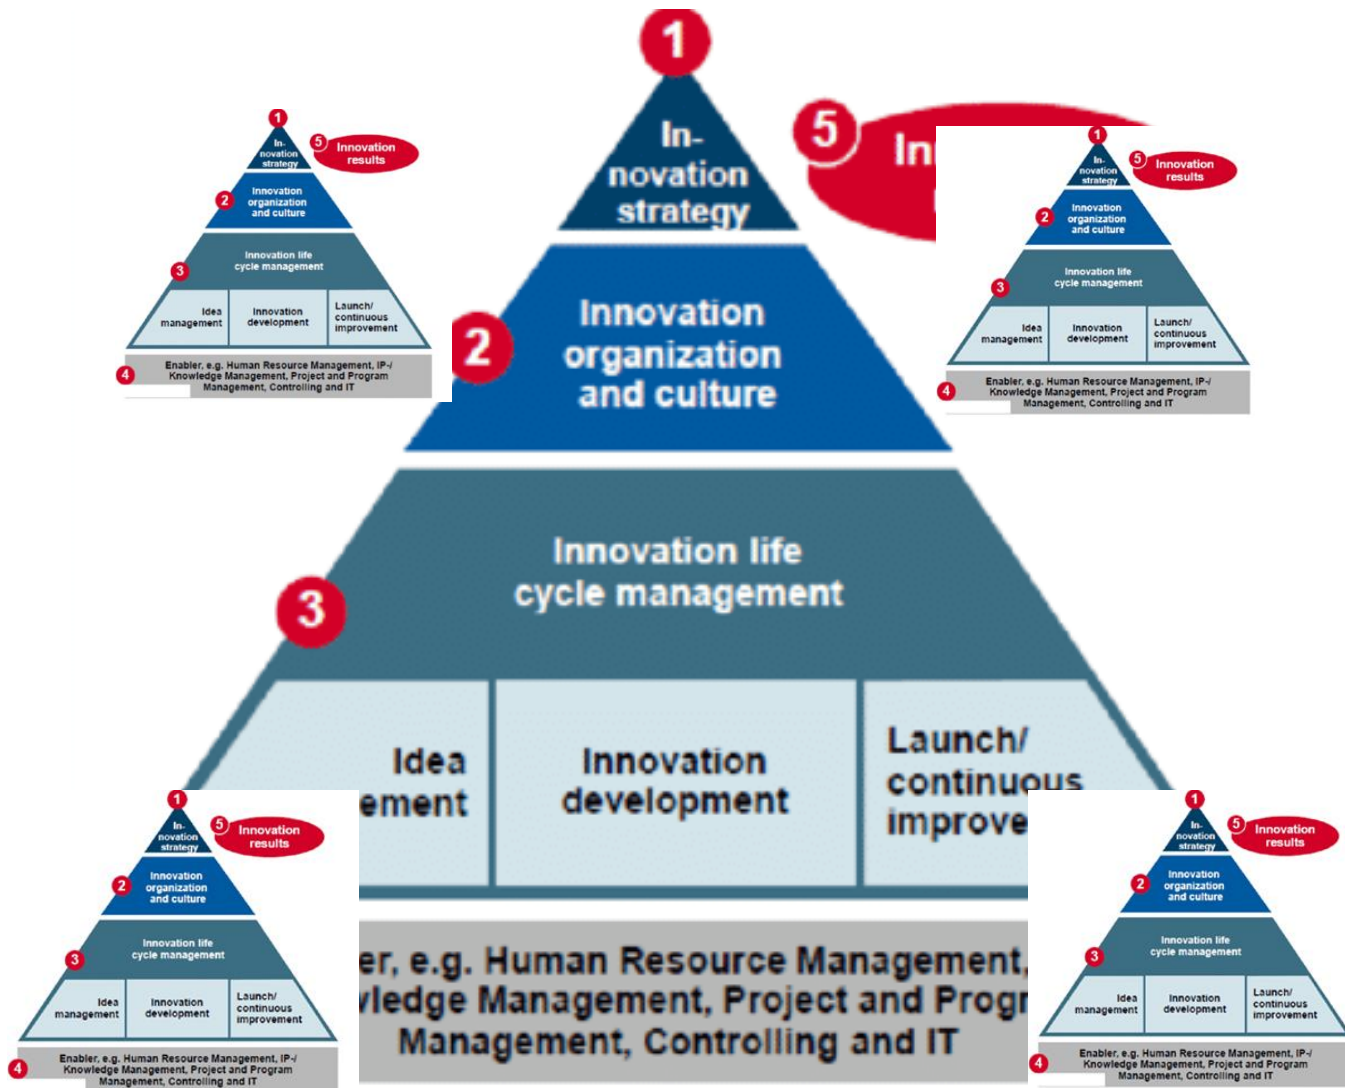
1
In-novation strategy
5 Innovation results
2
Innovation organization and culture
3
Innovation life cycle management
Idea management
Innovation development
Launch/ continuous improvement
4
Enabler, e.g. Human Resource Management, IP-/ Knowledge Management, Project and Program Management, Controlling and IT

1
In-novation strategy
5 In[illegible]
2
Innovation organization and culture
3
Innovation life cycle management
Idea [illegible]ement
Innovation development
Launch/ continuous improve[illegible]
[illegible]er, e.g. Human Resource Management, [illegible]wledge Management, Project and Progr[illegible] Management, Controlling and IT

1
In-novation strategy
5 Innovation results
2
Innovation organization and culture
3
Innovation life cycle management
Idea management
Innovation development
Launch/ continuous improvement
4
Enabler, e.g. Human Resource Management, IP-/ Knowledge Management, Project and Program Management, Controlling and IT

1
In-novation strategy
5 Innovation results
2
Innovation organization and culture
3
Innovation life cycle management
Idea management
Innovation development
Launch/ continuous improvement
4
Enabler, e.g. Human Resource Management, IP-/ Knowledge Management, Project and Program Management, Controlling and IT

1
In-novation strategy
5 Innovation results
2
Innovation organization and culture
3
Innovation life cycle management
Idea management
Innovation development
Launch/ continuous improvement
4
Enabler, e.g. Human Resource Management, IP-/ Knowledge Management, Project and Program Management, Controlling and IT